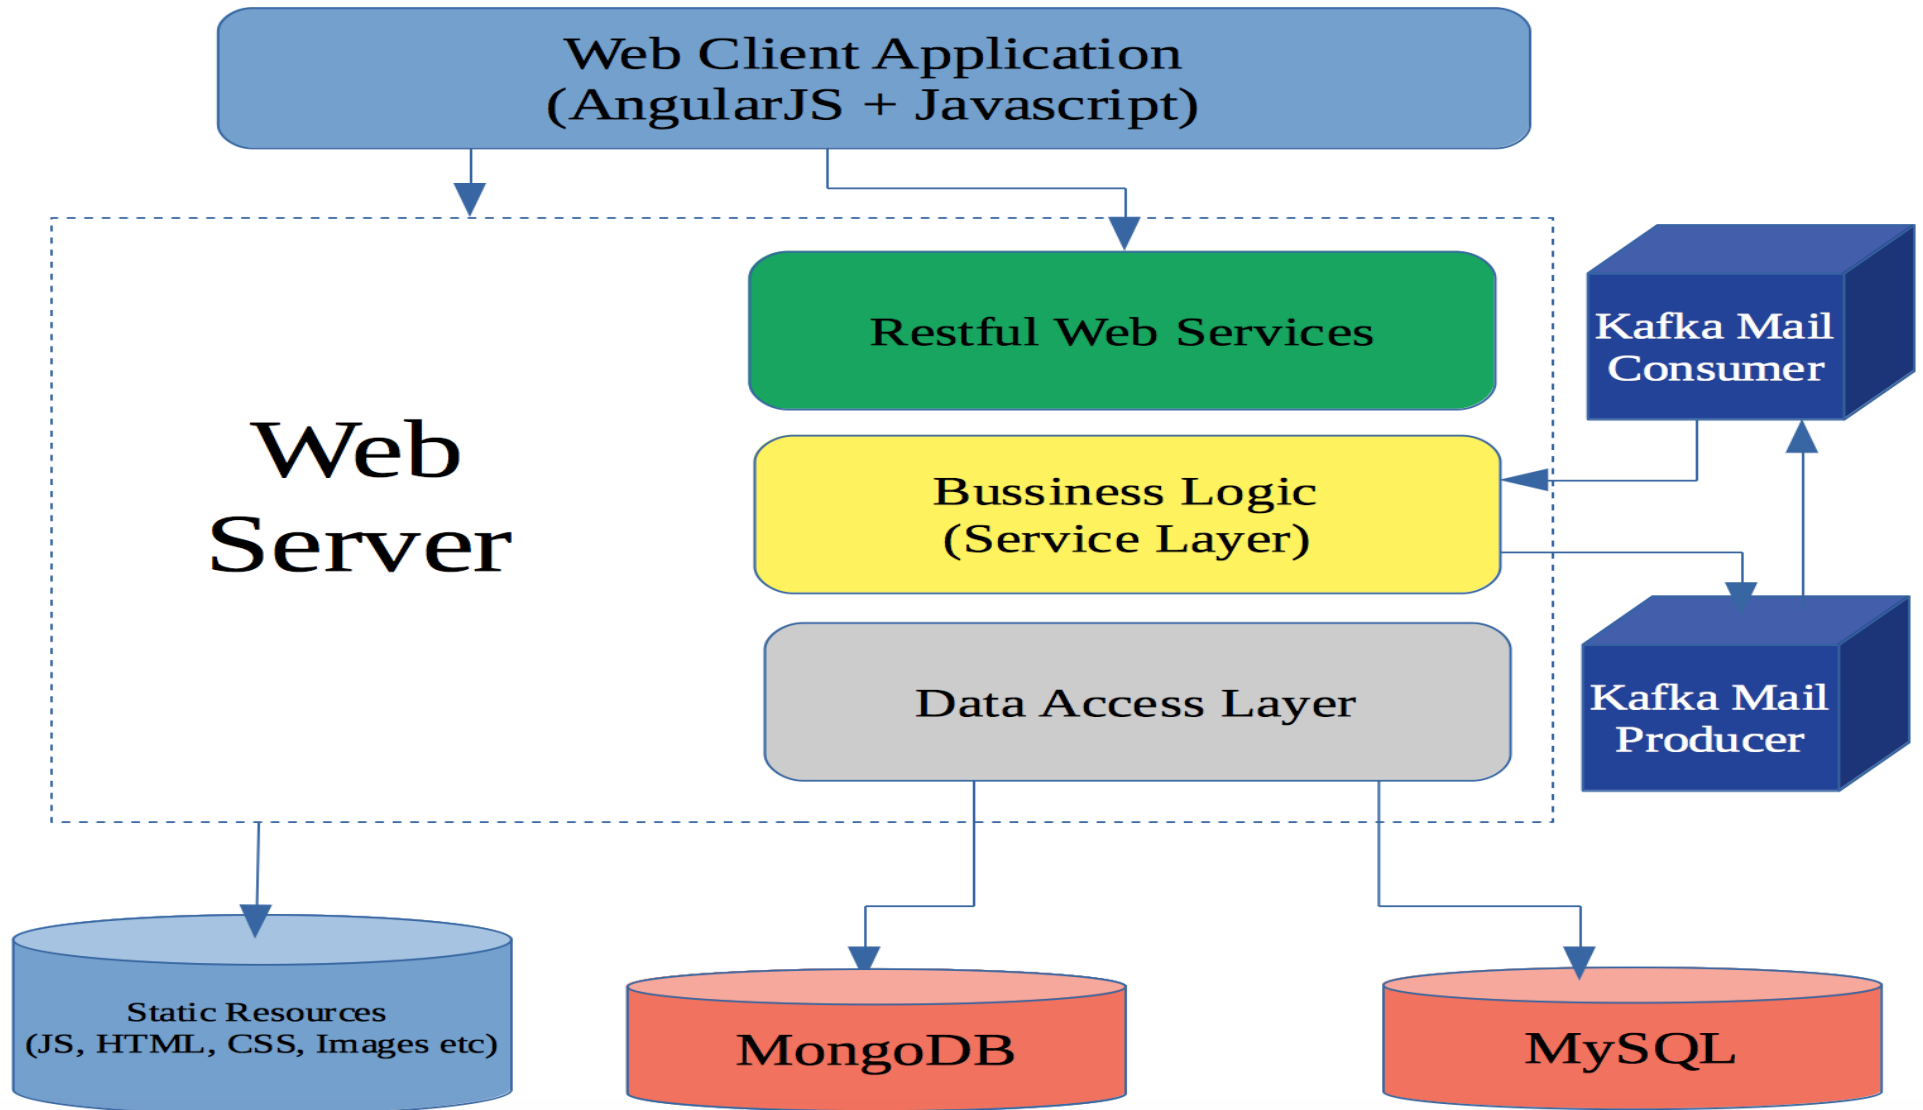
Web Client Application
(AngularJS + Javascript)

Web Server

Restful Web Services

Bussiness Logic
(Service Layer)

Data Access Layer

Kafka Mail Consumer

Kafka Mail Producer

Static Resources
(JS, HTML, CSS, Images etc)

MongoDB

MySQL